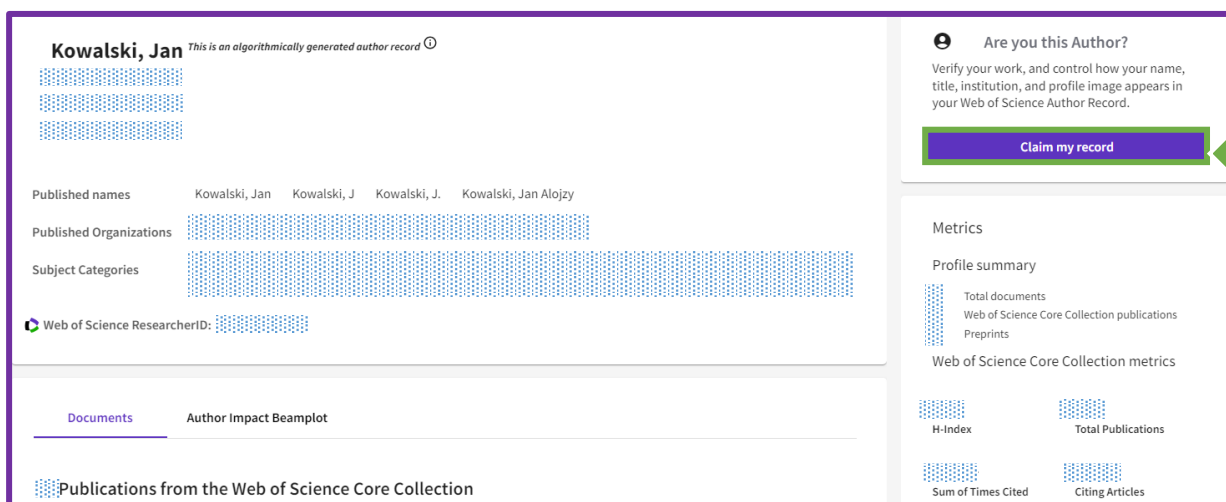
Kowalski, Jan This is an algorithmically generated author record ⓘ

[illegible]
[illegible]
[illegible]

Published names Kowalski, Jan Kowalski, J Kowalski, J. Kowalski, Jan Alojzy

Published Organizations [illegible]

Subject Categories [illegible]

Web of Science ResearcherID: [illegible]

Documents Author Impact Beamplot

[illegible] Publications from the Web of Science Core Collection

Are you this Author?

Verify your work, and control how your name, title, institution, and profile image appears in your Web of Science Author Record.

Claim my record

Metrics

Profile summary

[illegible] Total documents
Web of Science Core Collection publications
Preprints

Web of Science Core Collection metrics

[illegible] H-Index
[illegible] Total Publications
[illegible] Sum of Times Cited
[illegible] Citing Articles